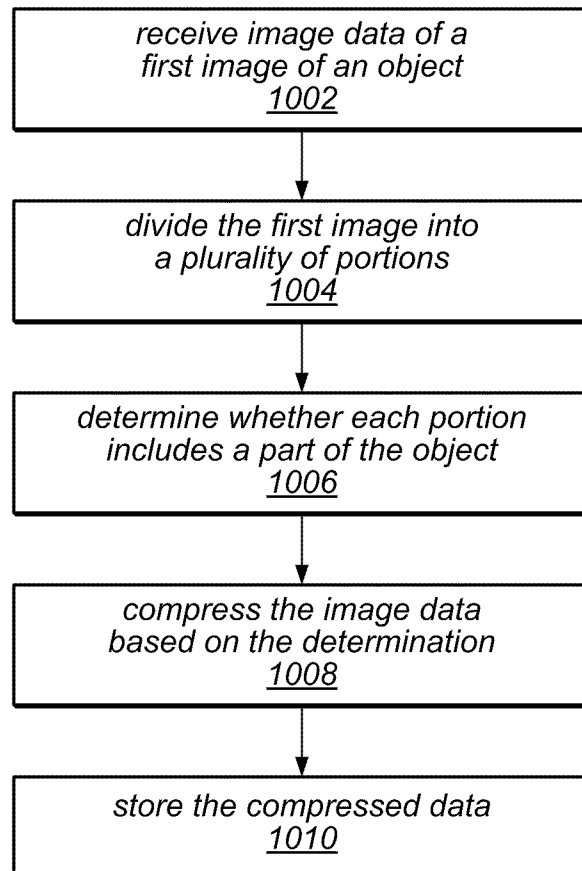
receive image data of a first image of an object
1002

divide the first image into a plurality of portions
1004

determine whether each portion includes a part of the object
1006

compress the image data based on the determination
1008

store the compressed data
1010